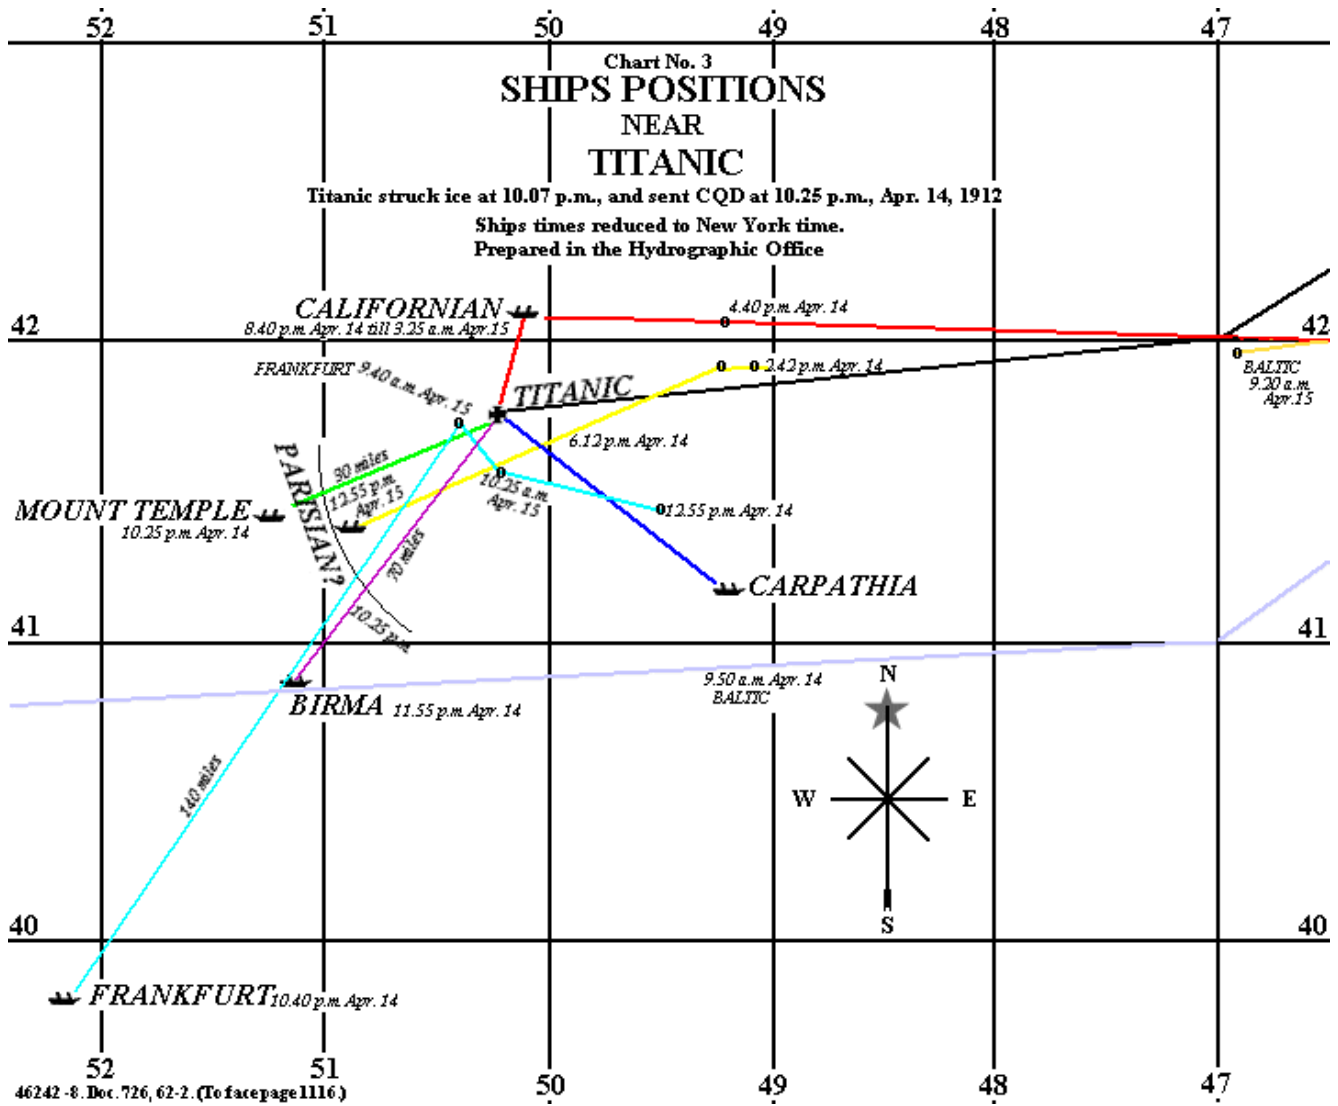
52 51 50 49 48 47

Chart No. 3
SHIPS POSITIONS
NEAR
TITANIC
Titanic struck ice at 10.07 p.m., and sent CQD at 10.25 p.m., Apr. 14, 1912
Ships times reduced to New York time.
Prepared in the Hydrographic Office

42
CALIFORNIAN
8.40 p.m. Apr. 14 till 3.25 a.m. Apr. 15
4.40 p.m. Apr. 14
42
FRANKFURT 9.40 a.m. Apr. 15
2.42 p.m. Apr. 14
BALTIC 9.20 a.m. Apr. 15
TITANIC
6.12 p.m. Apr. 14
PARISIAN?
30 miles
12.55 p.m. Apr. 15
10.25 a.m. Apr. 15
12.55 p.m. Apr. 14
MOUNT TEMPLE
10.25 p.m. Apr. 14
70 miles
CARPATHIA
10.25 p.m.
41
41
9.50 a.m. Apr. 14
BALTIC
N
BIRMA 11.55 p.m. Apr. 14
W
E
140 miles
S
40
40
FRANKFURT 10.40 p.m. Apr. 14
52 51 50 49 48 47
46242 -8. Doc. 726, 62-2. (To face page 1116.)